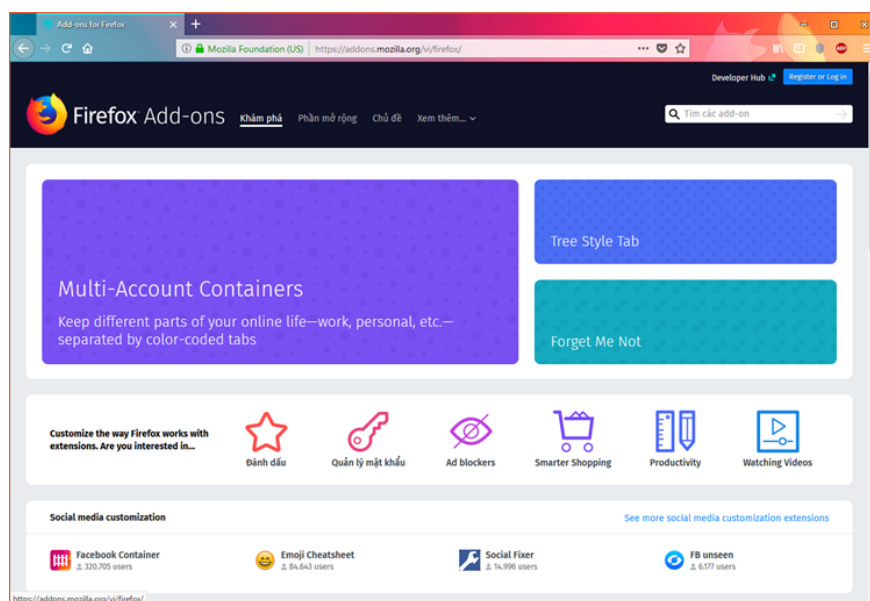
Add-ons for Firefox

Mozilla Foundation (US) https://addons.mozilla.org/vi/firefox/

Developer Hub Register or Log in

Firefox Add-ons Khám phá Phần mở rộng Chủ đề Xem thêm...

Tìm các add-on

Multi-Account Containers

Keep different parts of your online life—work, personal, etc.—separated by color-coded tabs

Tree Style Tab

Forget Me Not

Customize the way Firefox works with extensions. Are you interested in...

Đánh dấu

Quản lý mật khẩu

Ad blockers

Smarter Shopping

Productivity

Watching Videos

Social media customization

See more social media customization extensions

Facebook Container
320.705 users

Emoji Cheatsheet
84.643 users

Social Fixer
14.996 users

FB unseen
6.177 users

https://addons.mozilla.org/vi/firefox/